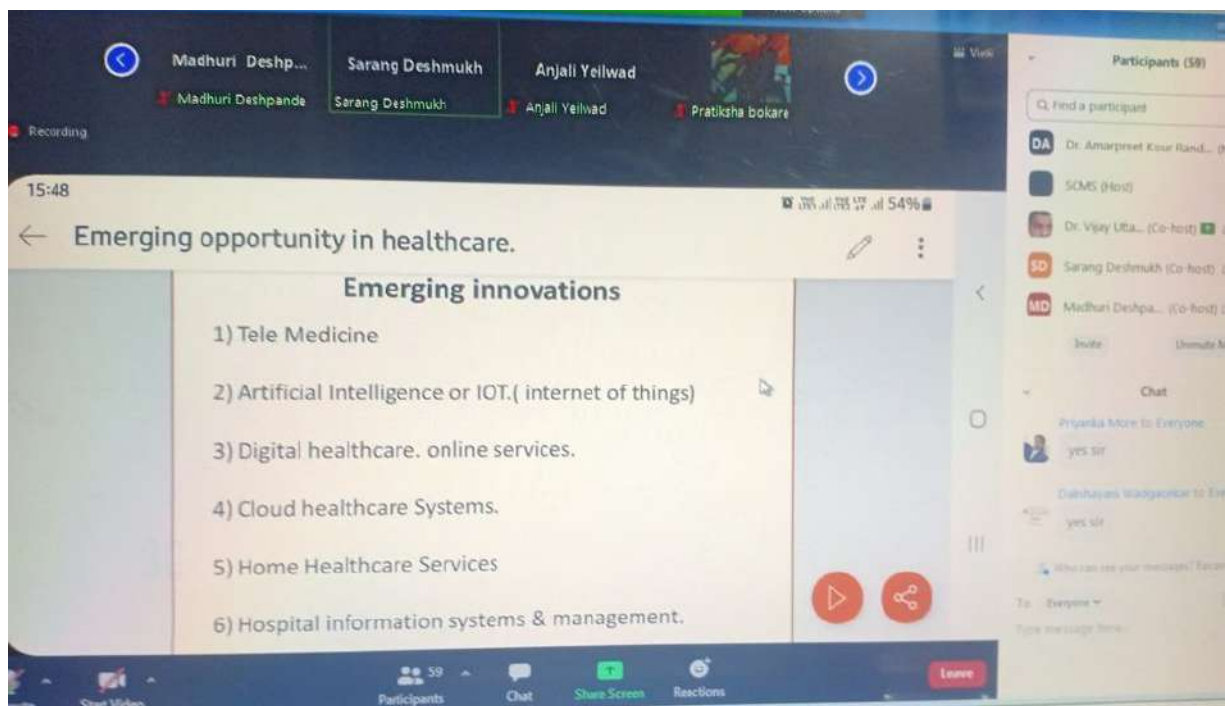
Madhuri Deshp...
Madhuri Deshpande
Sarang Deshmukh
Sarang Deshmukh
Anjali Yeilwad
Anjali Yeilwad
Pratiksha bokare
Recording
View

Participants (59)
Find a participant
DA Dr. Amarpreet Kour Rand...
SCMS (Host)
Dr. Vijay Uta... (Co-host)
SD Sarang Deshmukh (Co-host)
MD Madhuri Deshpa... (Co-host)
Invite
Unmute
Chat
Priyanka More to Everyone
yes sir
Dakshayani Wadgaonkar to Eve
yes sir
Who can see your messages?
To: Everyone
Type message here...

15:48
54%
Emerging opportunity in healthcare.

Emerging innovations

1) Tele Medicine

2) Artificial Intelligence or IOT.( internet of things)

3) Digital healthcare. online services.

4) Cloud healthcare Systems.

5) Home Healthcare Services

6) Hospital information systems & management.

Start Video
59
Participants
Chat
Share Screen
Reactions
Leave